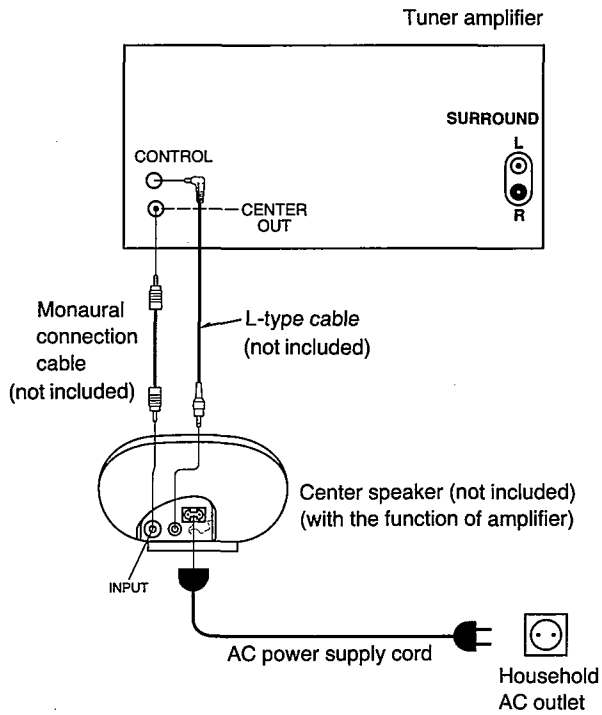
Tuner amplifier

SURROUND
L
R

CONTROL

CENTER OUT

Monaural connection cable (not included)

L-type cable (not included)

Center speaker (not included) (with the function of amplifier)

INPUT

AC power supply cord

Household AC outlet